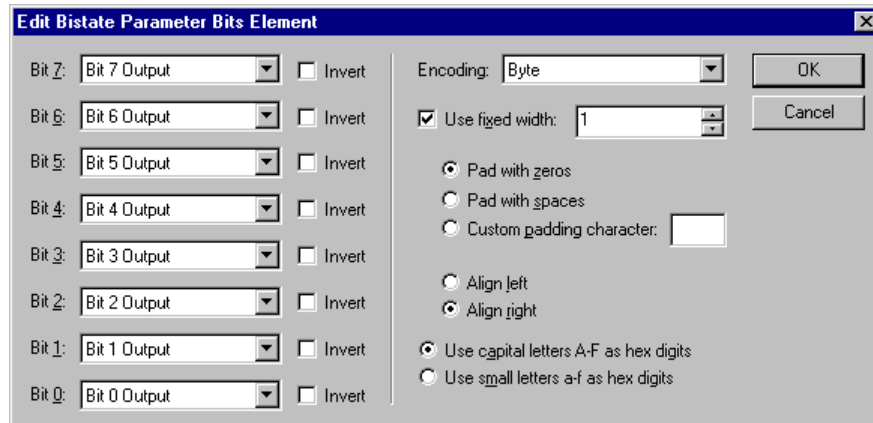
Edit Bistate Parameter Bits Element

Bit 7: Bit 7 Output Invert
Bit 6: Bit 6 Output Invert
Bit 5: Bit 5 Output Invert
Bit 4: Bit 4 Output Invert
Bit 3: Bit 3 Output Invert
Bit 2: Bit 2 Output Invert
Bit 1: Bit 1 Output Invert
Bit 0: Bit 0 Output Invert

Encoding: Byte

Use fixed width: 1

Pad with zeros
Pad with spaces
Custom padding character:

Align left
Align right

Use capital letters A-F as hex digits
Use small letters a-f as hex digits

OK
Cancel